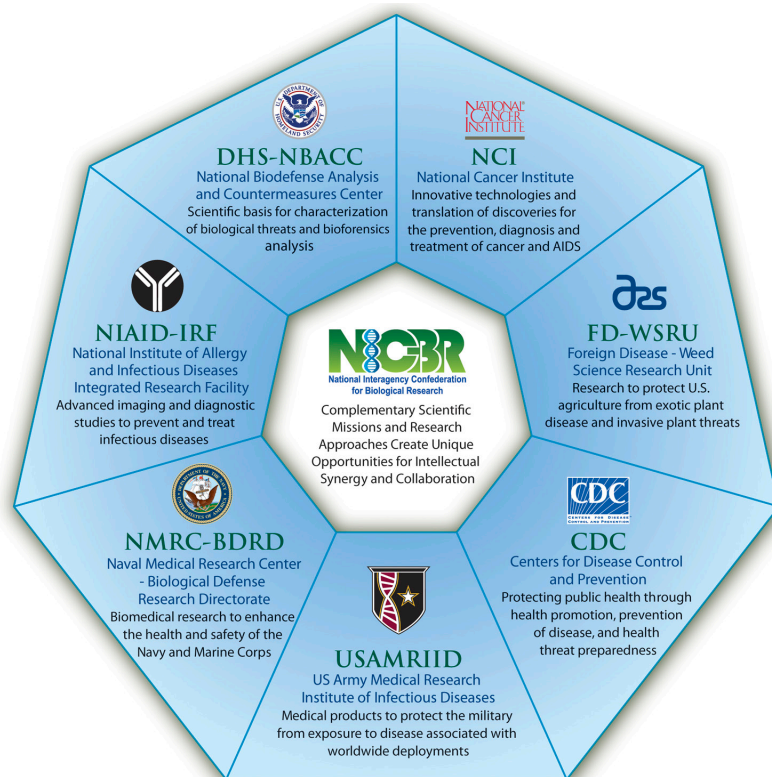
U.S. DEPARTMENT OF HOMELAND SECURITY

DHS-NBACC
National Biodefense Analysis and Countermeasures Center
Scientific basis for characterization of biological threats and bioforensics analysis

NATIONAL CANCER INSTITUTE

NCI
National Cancer Institute
Innovative technologies and translation of discoveries for the prevention, diagnosis and treatment of cancer and AIDS

NIAID-IRF
National Institute of Allergy and Infectious Diseases Integrated Research Facility
Advanced imaging and diagnostic studies to prevent and treat infectious diseases

NICBR
National Interagency Confederation for Biological Research
Complementary Scientific Missions and Research Approaches Create Unique Opportunities for Intellectual Synergy and Collaboration

ARS

FD-WSRU
Foreign Disease - Weed Science Research Unit
Research to protect U.S. agriculture from exotic plant disease and invasive plant threats

DEPARTMENT OF THE NAVY UNITED STATES OF AMERICA

NMRC-BDRD
Naval Medical Research Center - Biological Defense Research Directorate
Biomedical research to enhance the health and safety of the Navy and Marine Corps

CDC
CENTERS FOR DISEASE CONTROL AND PREVENTION

CDC
Centers for Disease Control and Prevention
Protecting public health through health promotion, prevention of disease, and health threat preparedness

USAMRIID
US Army Medical Research Institute of Infectious Diseases
Medical products to protect the military from exposure to disease associated with worldwide deployments